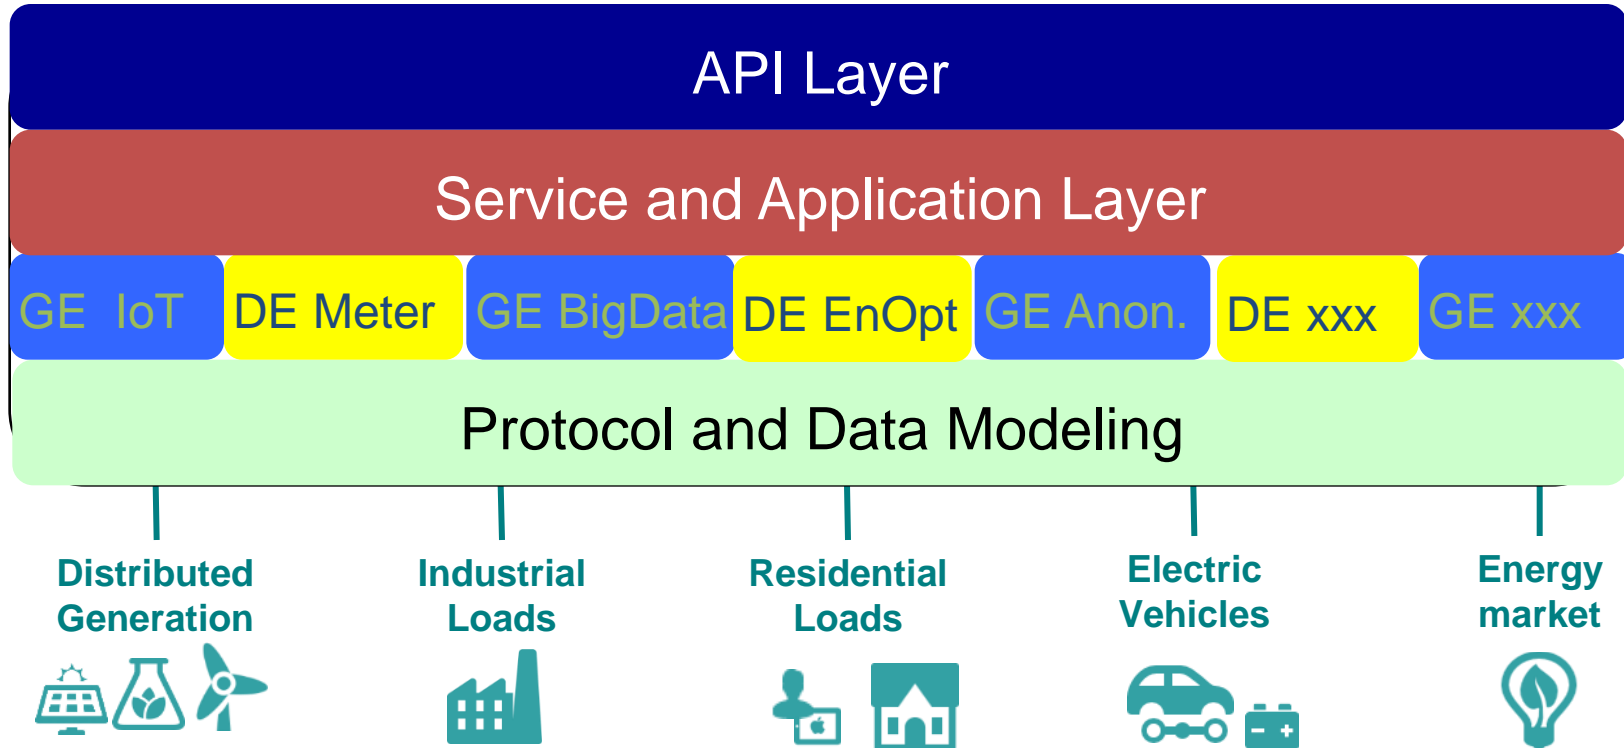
API Layer

Service and Application Layer

GE IoT

DE Meter

GE BigData

DE EnOpt

GE Anon.

DE xxx

GE xxx

Protocol and Data Modeling

Distributed Generation

Industrial Loads

Residential Loads

Electric Vehicles

Energy market